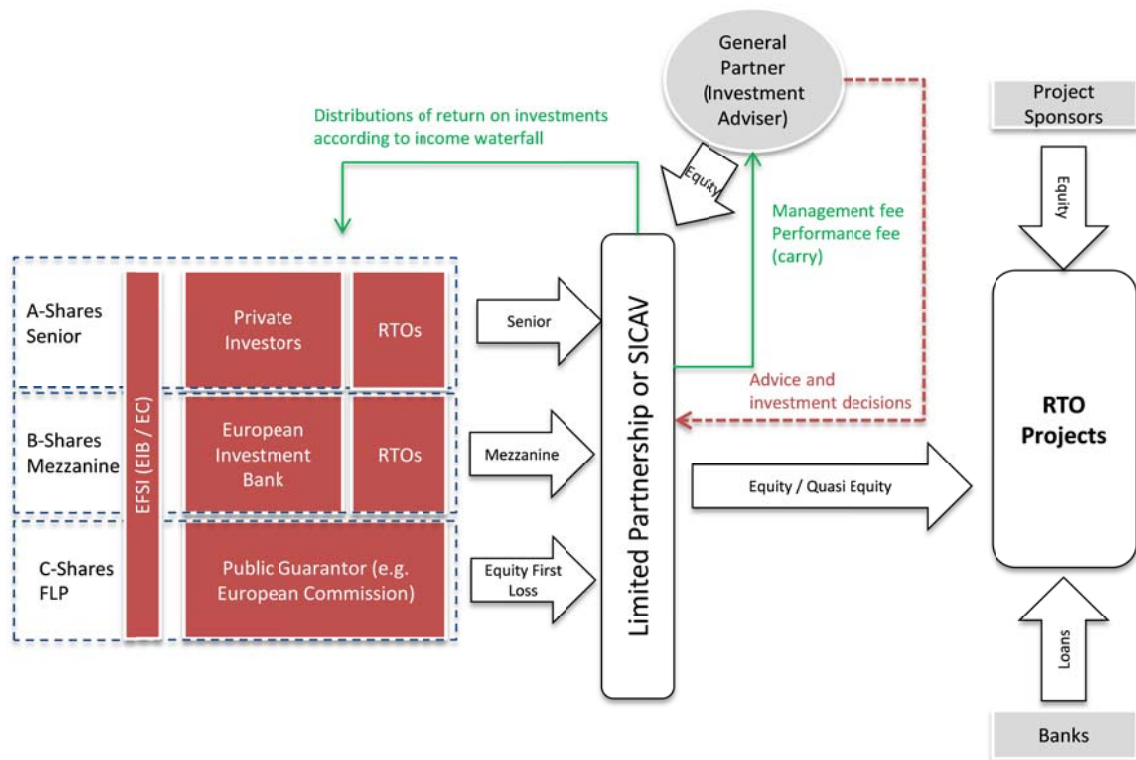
General Partner (Investment Adviser)

Project Sponsors

Distributions of return on investments according to income waterfall

Equity

Management fee
Performance fee (carry)

Equity

A-Shares Senior

EFSI (EIB / EC)

Private Investors

RTOs

Senior

B-Shares Mezzanine

European Investment Bank

RTOs

Mezzanine

C-Shares FLP

Public Guarantor (e.g. European Commission)

Equity First Loss

Limited Partnership or SICAV

Advice and investment decisions

RTO Projects

Equity / Quasi Equity

Loans

Banks